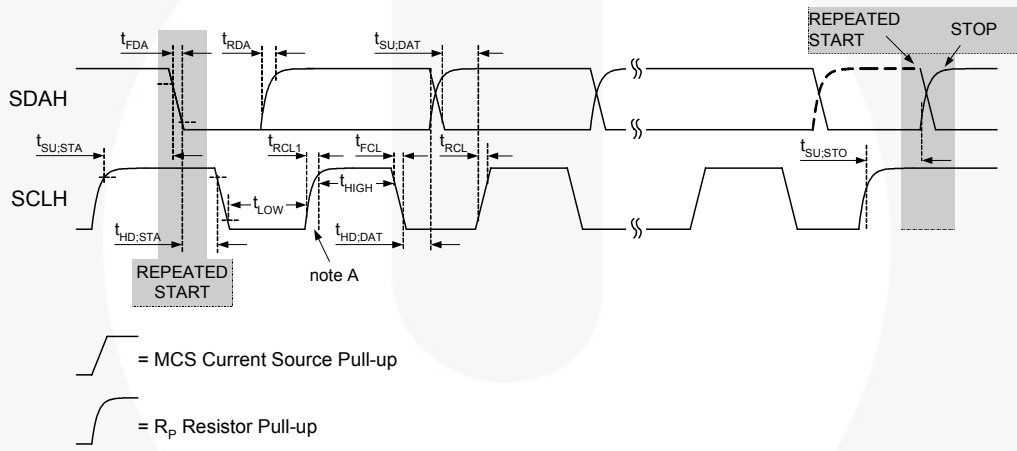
$t_{FDA}$

$t_{RDA}$

$t_{SU;DAT}$

REPEATED START

STOP

SDAH

$t_{SU;STA}$

$t_{RCL1}$

$t_{FCL}$

$t_{RCL}$

$t_{SU;STO}$

SCLH

$t_{LOW}$

$t_{HIGH}$

$t_{HD;STA}$

$t_{HD;DAT}$

REPEATED START

note A

= MCS Current Source Pull-up

= $R_P$ Resistor Pull-up